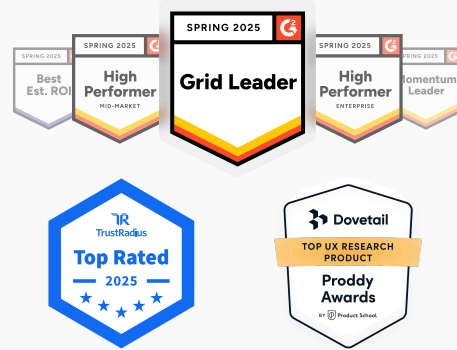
SPRING 2025
Best Est. ROI

SPRING 2025
High Performer
MID-MARKET

SPRING 2025
Grid Leader

SPRING 2025
High Performer
ENTERPRISE

SPRING 2025
Momentum Leader

TrustRadius
Top Rated
2025

Dovetail
TOP UX RESEARCH PRODUCT
Proddy Awards
BY Product School